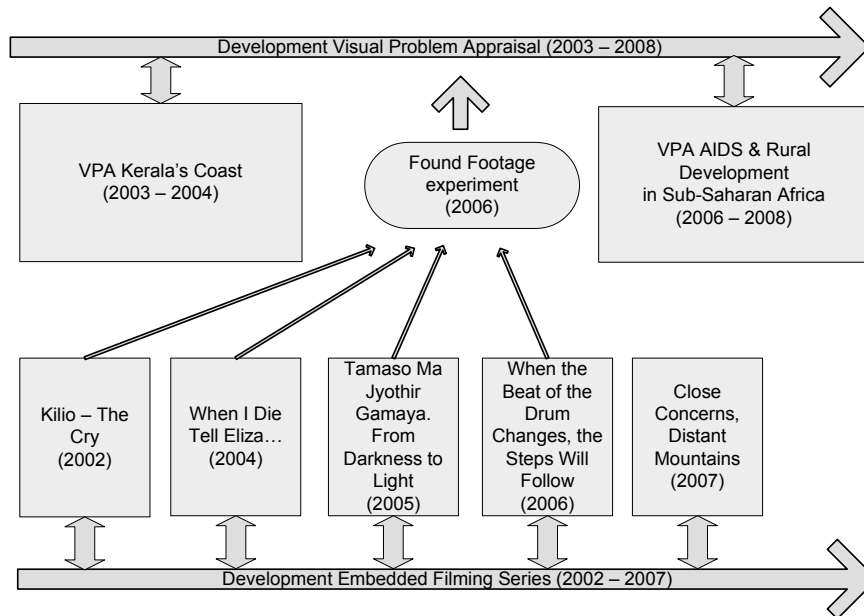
Development Visual Problem Appraisal (2003 – 2008)

VPA Kerala's Coast (2003 – 2004)

Found Footage experiment (2006)

VPA AIDS & Rural Development in Sub-Saharan Africa (2006 – 2008)

Kilio – The Cry (2002)

When I Die Tell Eliza… (2004)

Tamaso Ma Jyothir Gamaya. From Darkness to Light (2005)

When the Beat of the Drum Changes, the Steps Will Follow (2006)

Close Concerns, Distant Mountains (2007)

Development Embedded Filming Series (2002 – 2007)